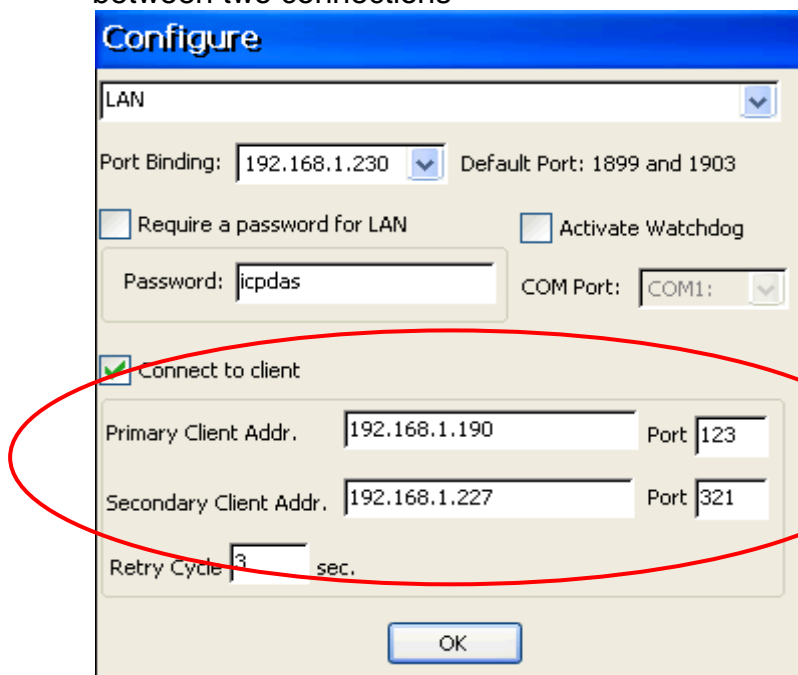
between two connections

Configure

LAN

Port Binding: 192.168.1.230 Default Port: 1899 and 1903

Require a password for LAN

Activate Watchdog

Password: icpdas

COM Port: COM1:

Connect to client

Primary Client Addr. 192.168.1.190 Port 123

Secondary Client Addr. 192.168.1.227 Port 321

Retry Cycle 3 sec.

OK